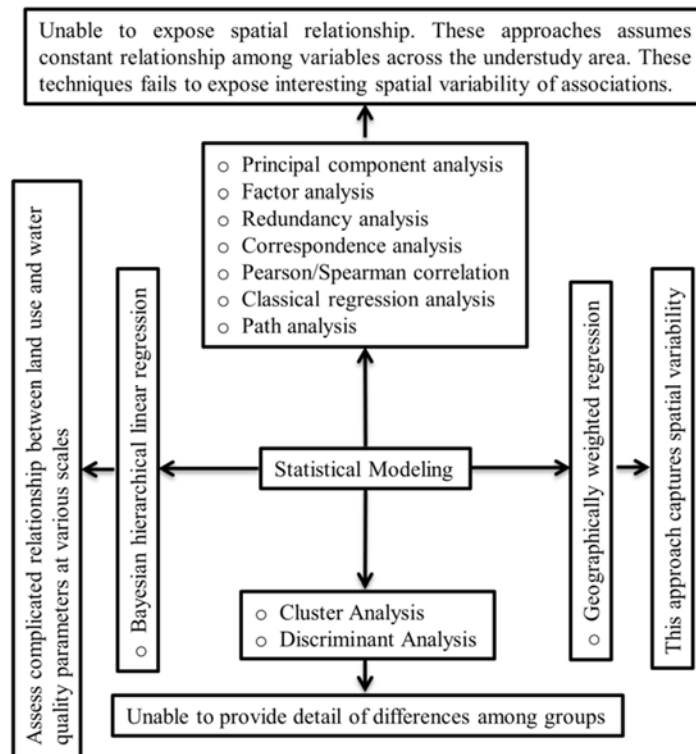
Unable to expose spatial relationship. These approaches assumes constant relationship among variables across the understudy area. These techniques fails to expose interesting spatial variability of associations.

○ Principal component analysis
○ Factor analysis
○ Redundancy analysis
○ Correspondence analysis
○ Pearson/Spearman correlation
○ Classical regression analysis
○ Path analysis

Assess complicated relationship between land use and water quality parameters at various scales

○ Bayesian hierarchical linear regression

Statistical Modeling

○ Geographically weighted regression

This approach captures spatial variability

○ Cluster Analysis
○ Discriminant Analysis

Unable to provide detail of differences among groups